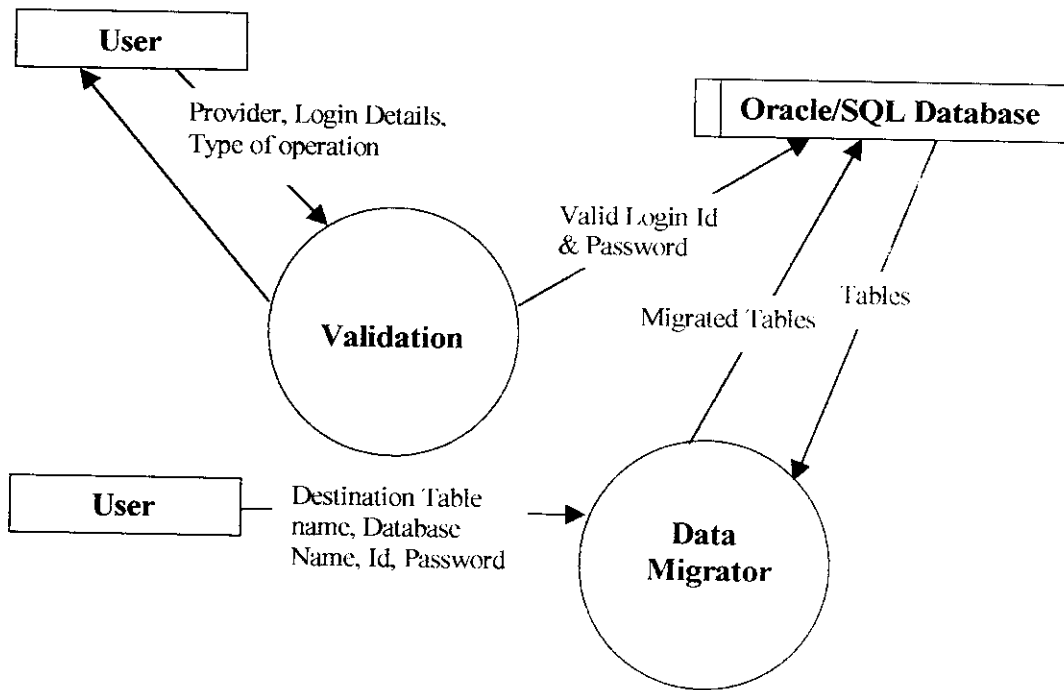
User

Provider, Login Details, Type of operation

Oracle/SQL Database

Valid Login Id & Password

Validation

Migrated Tables

Tables

User

Destination Table name, Database Name, Id, Password

Data Migrator